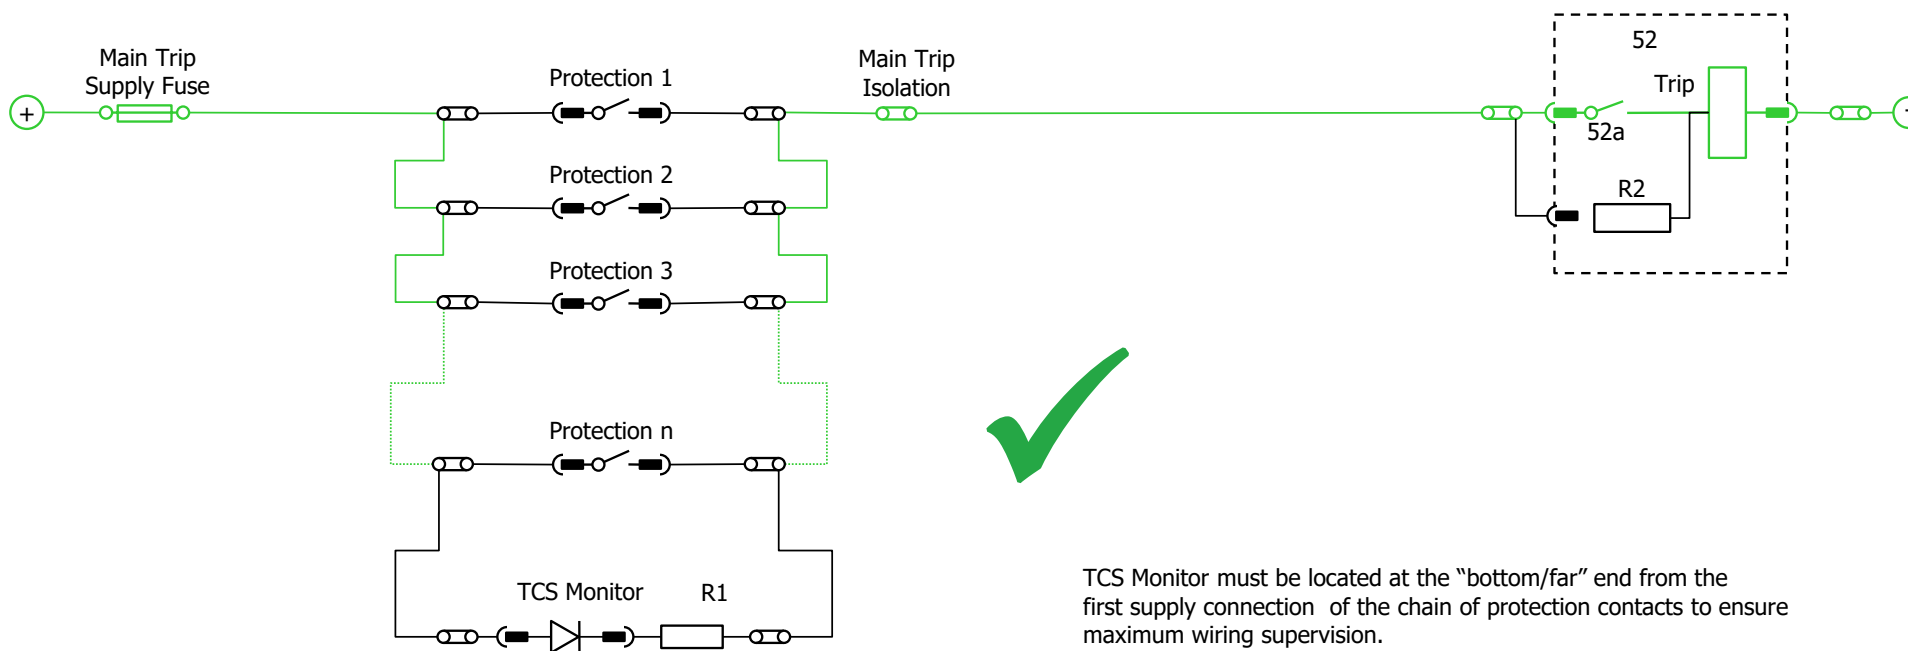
+

Main Trip Supply Fuse

Protection 1

Protection 2

Protection 3

Protection n

Main Trip Isolation

52

Trip

52a

R2

TCS Monitor

R1

TCS Monitor must be located at the "bottom/far" end from the first supply connection of the chain of protection contacts to ensure maximum wiring supervision.